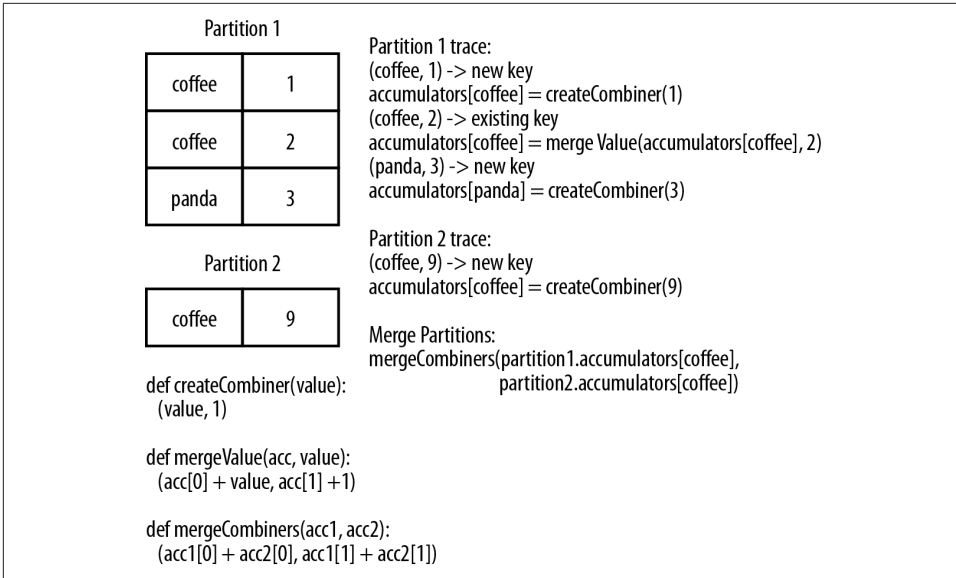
Partition 1

| coffee | 1 |
|---|---|
| coffee | 2 |
| panda | 3 |

Partition 2

| coffee | 9 |
|---|---|

def createCombiner(value):
(value, 1)

def mergeValue(acc, value):
(acc[0] + value, acc[1] +1)

def mergeCombiners(acc1, acc2):
(acc1[0] + acc2[0], acc1[1] + acc2[1])

Partition 1 trace:
(coffee, 1) -> new key
accumulators[coffee] = createCombiner(1)
(coffee, 2) -> existing key
accumulators[coffee] = merge Value(accumulators[coffee], 2)
(panda, 3) -> new key
accumulators[panda] = createCombiner(3)

Partition 2 trace:
(coffee, 9) -> new key
accumulators[coffee] = createCombiner(9)

Merge Partitions:
mergeCombiners(partition1.accumulators[coffee],
partition2.accumulators[coffee])